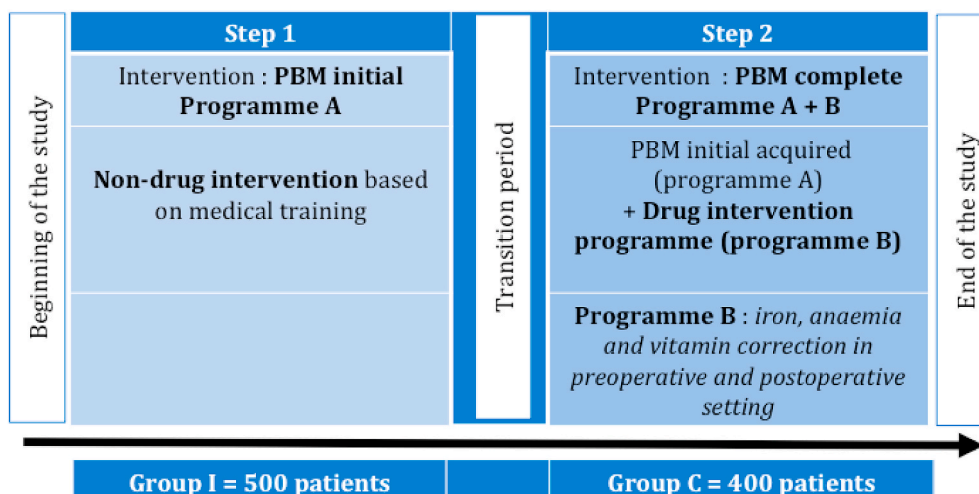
Beginning of the study

Step 1

Intervention : PBM initial Programme A

Non-drug intervention based on medical training

Transition period

Step 2

Intervention : PBM complete Programme A + B

PBM initial acquired (programme A) + Drug intervention programme (programme B)

Programme B : iron, anaemia and vitamin correction in preoperative and postoperative setting

End of the study

Group I = 500 patients

Group C = 400 patients